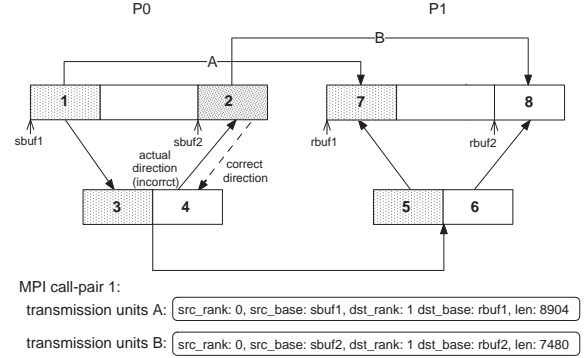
P0

P1

B

A

1

2

7

8

sbuf1

sbuf2

rbuf1

rbuf2

actual direction (incorrct)

correct direction

3

4

5

6

MPI call-pair 1:

transmission units A: src_rank: 0, src_base: sbuf1, dst_rank: 1 dst_base: rbuf1, len: 8904

transmission units B: src_rank: 0, src_base: sbuf2, dst_rank: 1 dst_base: rbuf2, len: 7480